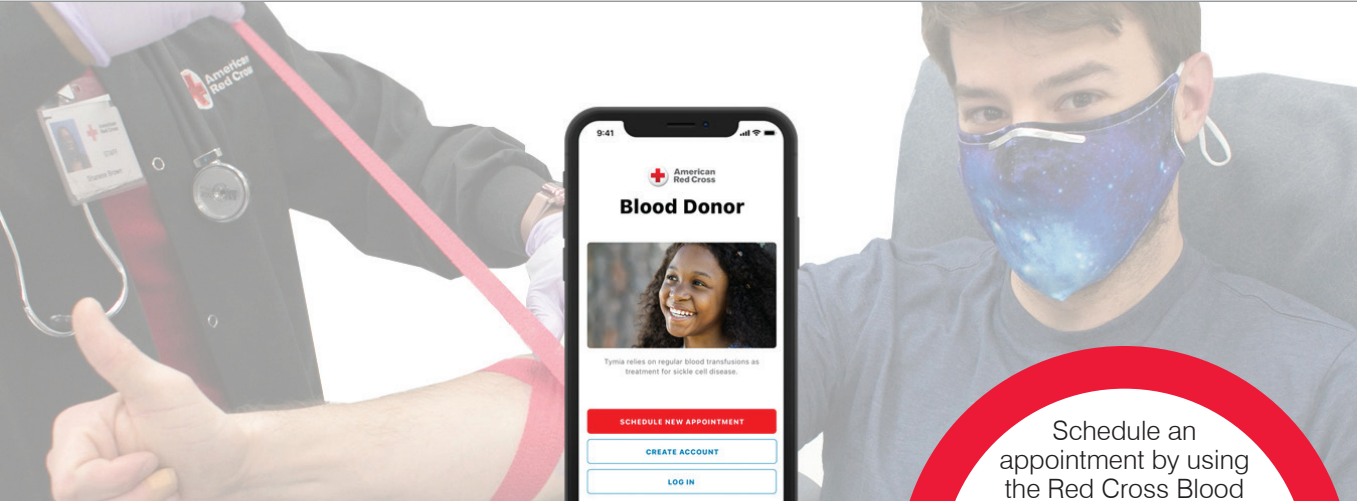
American Red Cross

9:41

American Red Cross

Blood Donor

Tymia relies on regular blood transfusions as treatment for sickle cell disease.

SCHEDULE NEW APPOINTMENT

CREATE ACCOUNT

LOG IN

Schedule an appointment by using the Red Cross Blood